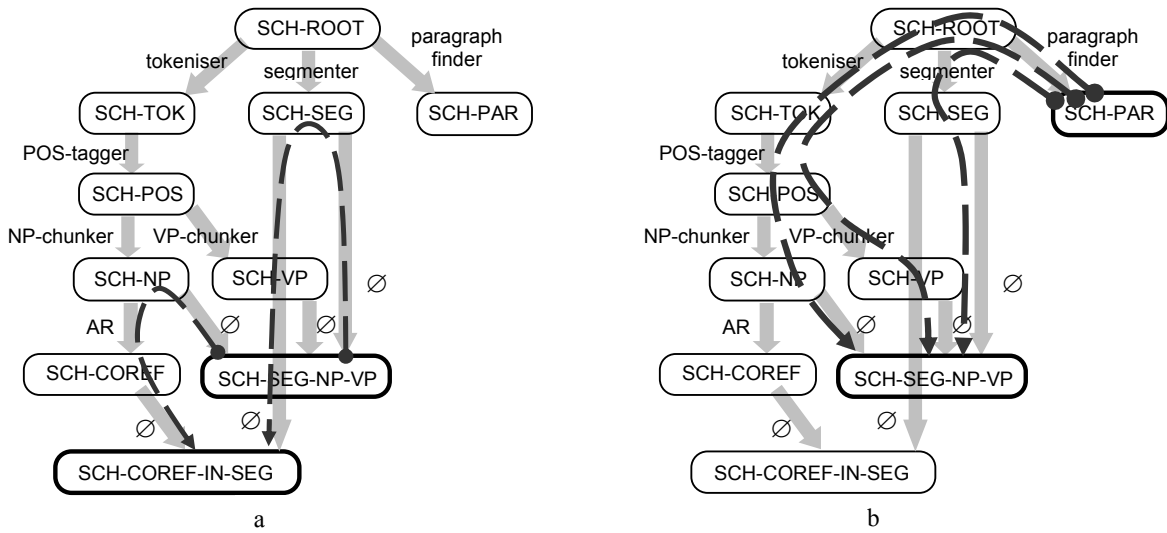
SCH-ROOT

tokeniser

segmenter

paragraph finder

SCH-TOK

SCH-SEG

SCH-PAR

POS-tagger

SCH-POS

NP-chunker

VP-chunker

SCH-NP

SCH-VP

$\varnothing$

AR

$\varnothing$

$\varnothing$

SCH-COREF

SCH-SEG-NP-VP

$\varnothing$

$\varnothing$

SCH-COREF-IN-SEG

a

SCH-ROOT

tokeniser

segmenter

paragraph finder

SCH-TOK

SCH-SEG

SCH-PAR

POS-tagger

SCH-POS

NP-chunker

VP-chunker

SCH-NP

SCH-VP

$\varnothing$

AR

$\varnothing$

$\varnothing$

SCH-COREF

SCH-SEG-NP-VP

$\varnothing$

$\varnothing$

SCH-COREF-IN-SEG

b